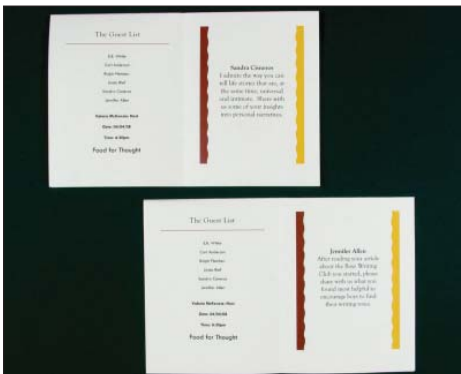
The Guest List

E.B. White
Levi Anderson
Roger Hanson
Judy Bell
Sandra Cisneros
Jennifer Allen

Nakura McKenzie Host
Date: 04/04/08
Time: 6:00pm

Food for Thought

Sandra Cisneros
I admire the way you can tell life stories that are, at the same time, universal and intimate. Please wish us some of your insights into personal narratives.

The Guest List

E.B. White
Levi Anderson
Roger Hanson
Judy Bell
Sandra Cisneros
Jennifer Allen

Nakura McKenzie Host
Date: 04/04/08
Time: 6:00pm

Food for Thought

Jennifer Allen
After reading your article about the Bear Writing Club you started, please share with us what you found most helpful to encourage boys to find their writing voice.